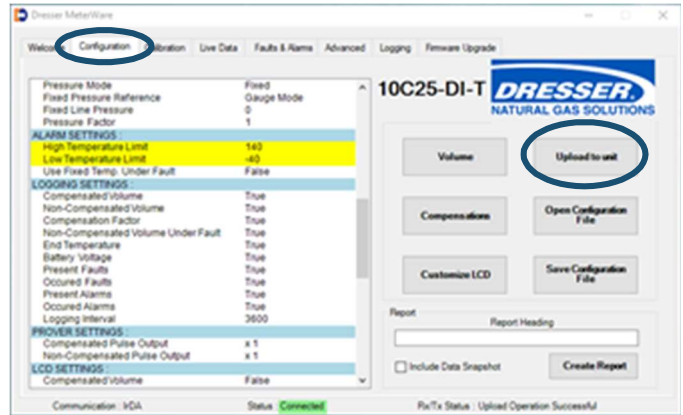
Dresser MeterWare

Welcome | Configuration | Calibration | Live Data | Faults & Alarms | Advanced | Logging | Firmware Upgrade

| | |
|---|---|
| Pressure Mode | Fixed |
| Fixed Pressure Reference | Gauge Mode |
| Fixed Line Pressure | 0 |
| Pressure Factor | 1 |
| ALARM SETTINGS : | |
| High Temperature Limit | 140 |
| Low Temperature Limit | -40 |
| Use Fixed Temp. Under Fault | False |
| LOGGING SETTINGS : | |
| Compensated Volume | True |
| Non-Compensated Volume | True |
| Compensation Factor | True |
| Non-Compensated Volume Under Fault | True |
| End Temperature | True |
| Battery Voltage | True |
| Present Faults | True |
| Occured Faults | True |
| Present Alarms | True |
| Occured Alarms | True |
| Logging Interval | 3600 |
| PROVER SETTINGS : | |
| Compensated Pulse Output | x 1 |
| Non-Compensated Pulse Output | x 1 |
| LCD SETTINGS : | |
| Compensated Volume | False |

10C25-DI-T

DRESSER
NATURAL GAS SOLUTIONS

Volume
Upload to unit
Compensations
Open Configuration File
Customize LCD
Save Configuration File

Report
Report Heading
Include Data Snapshot
Create Report

Communication : IrDA
Status : Connected
Rx/Tx Status : Upload Operation Successful